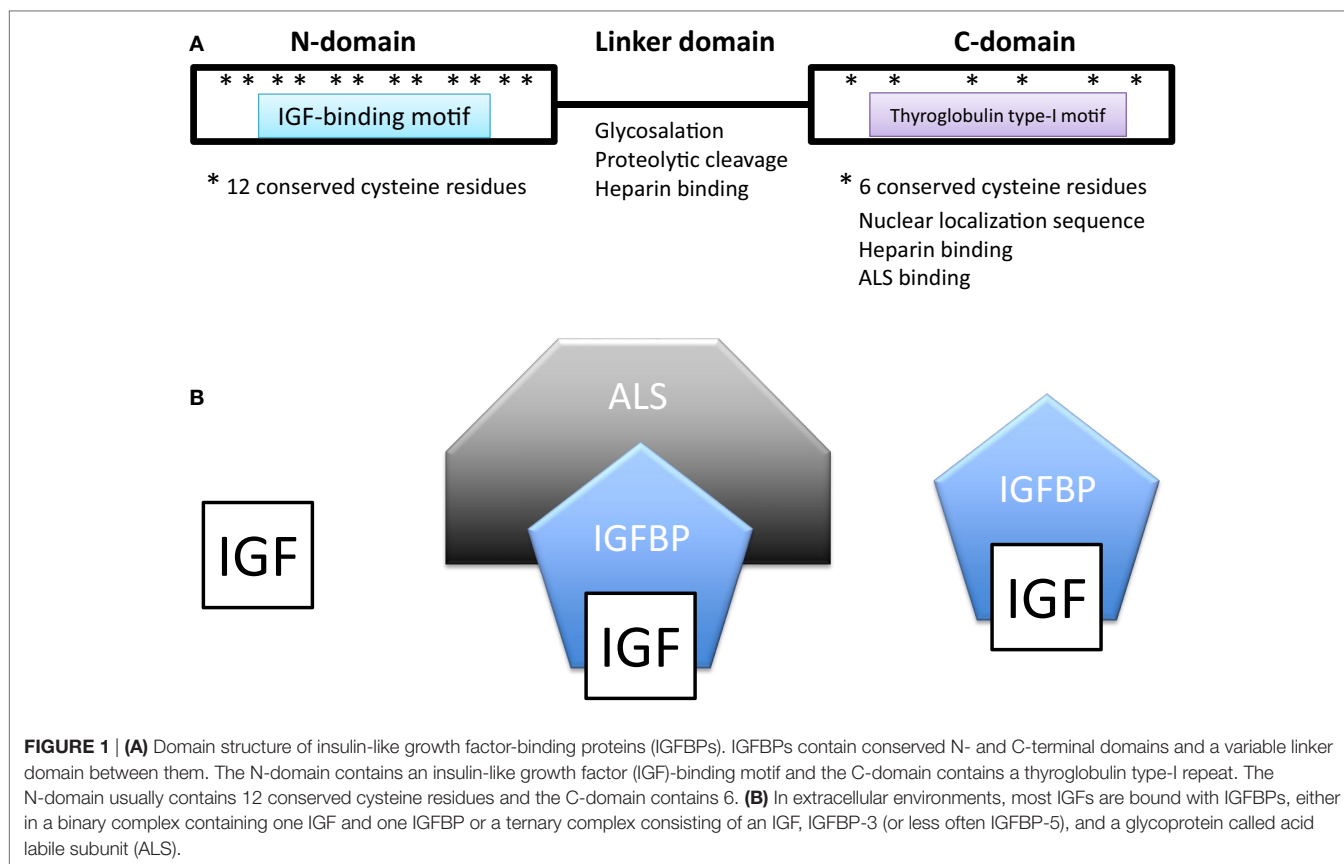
A

N-domain

Linker domain

C-domain

* * * * * * * * * * * *

IGF-binding motif

* 12 conserved cysteine residues

Glycosalation
Proteolytic cleavage
Heparin binding

* * * * * *

Thyroglobulin type-I motif

* 6 conserved cysteine residues
Nuclear localization sequence
Heparin binding
ALS binding

B

IGF

ALS

IGFBP

IGF

IGFBP

IGF

**FIGURE 1** | **(A)** Domain structure of insulin-like growth factor-binding proteins (IGFBPs). IGFBPs contain conserved N- and C-terminal domains and a variable linker domain between them. The N-domain contains an insulin-like growth factor (IGF)-binding motif and the C-domain contains a thyroglobulin type-I repeat. The N-domain usually contains 12 conserved cysteine residues and the C-domain contains 6. **(B)** In extracellular environments, most IGFs are bound with IGFBPs, either in a binary complex containing one IGF and one IGFBP or a ternary complex consisting of an IGF, IGFBP-3 (or less often IGFBP-5), and a glycoprotein called acid labile subunit (ALS).